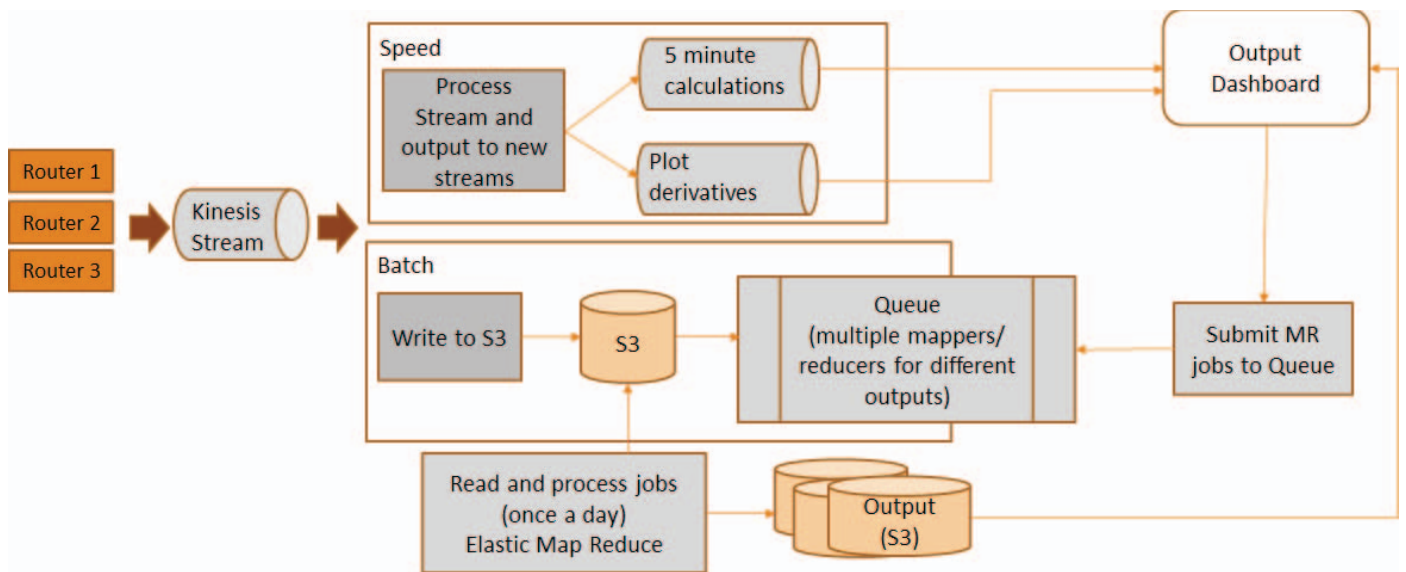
Router 1

Router 2

Router 3

Kinesis Stream

Speed

Process Stream and output to new streams

5 minute calculations

Plot derivatives

Output Dashboard

Batch

Write to S3

S3

Queue (multiple mappers/ reducers for different outputs)

Submit MR jobs to Queue

Read and process jobs (once a day) Elastic Map Reduce

Output (S3)